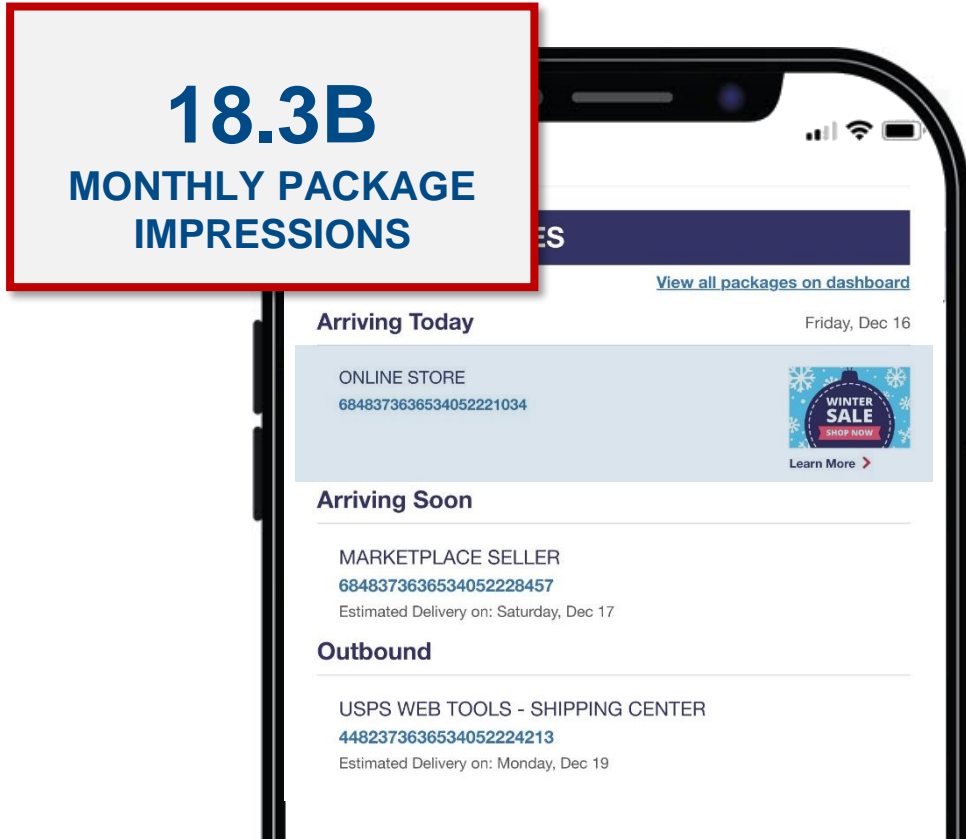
18.3B
MONTHLY PACKAGE IMPRESSIONS

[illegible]ES

View all packages on dashboard

Arriving Today

Friday, Dec 16

ONLINE STORE
6848373636534052221034

WINTER SALE
SHOP NOW

Learn More

Arriving Soon

MARKETPLACE SELLER
6848373636534052228457
Estimated Delivery on: Saturday, Dec 17

Outbound

USPS WEB TOOLS - SHIPPING CENTER
4482373636534052224213
Estimated Delivery on: Monday, Dec 19